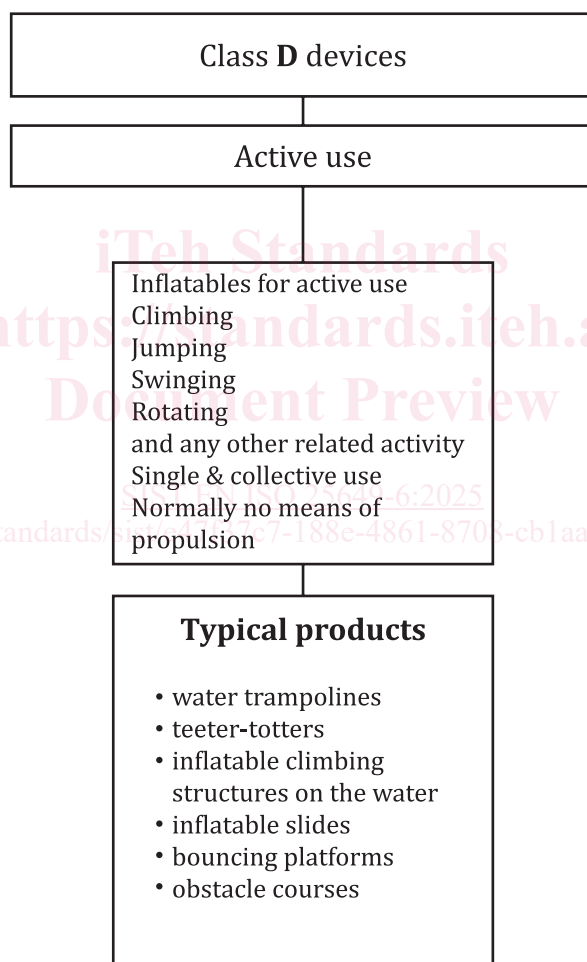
Class **D** devices

Active use

iTeh Standards
https://standards.iteh.a
Document Preview

Inflatables for active use
Climbing
Jumping
Swinging
Rotating
and any other related activity
Single & collective use
Normally no means of propulsion

SIST EN ISO 25649-6:2025
standards/sist/a47617c7-188e-4861-8708-cb1aa

**Typical products**

• water trampolines
• teeter-totters
• inflatable climbing structures on the water
• inflatable slides
• bouncing platforms
• obstacle courses